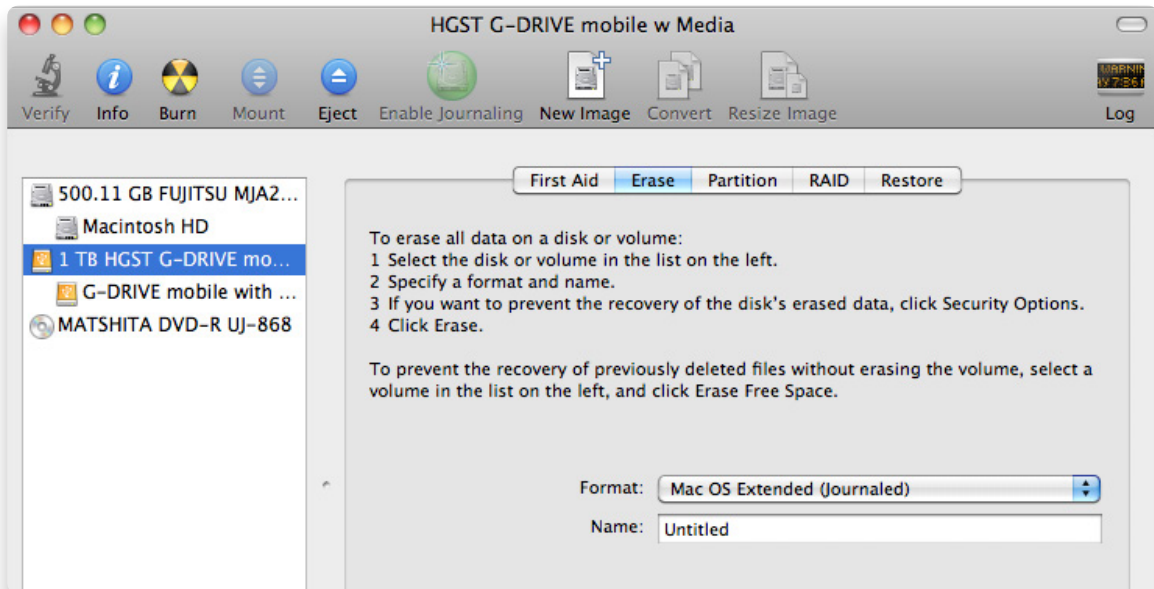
HGST G-DRIVE mobile w Media

Verify Info Burn Mount Eject Enable Journaling New Image Convert Resize Image Log

WARNIN
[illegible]

500.11 GB FUJITSU MJA2...
Macintosh HD
1 TB HGST G-DRIVE mo...
G-DRIVE mobile with ...
MATSHITA DVD-R UJ-868

First Aid Erase Partition RAID Restore

To erase all data on a disk or volume:
1 Select the disk or volume in the list on the left.
2 Specify a format and name.
3 If you want to prevent the recovery of the disk's erased data, click Security Options.
4 Click Erase.

To prevent the recovery of previously deleted files without erasing the volume, select a volume in the list on the left, and click Erase Free Space.

Format: Mac OS Extended (Journaled)
Name: Untitled